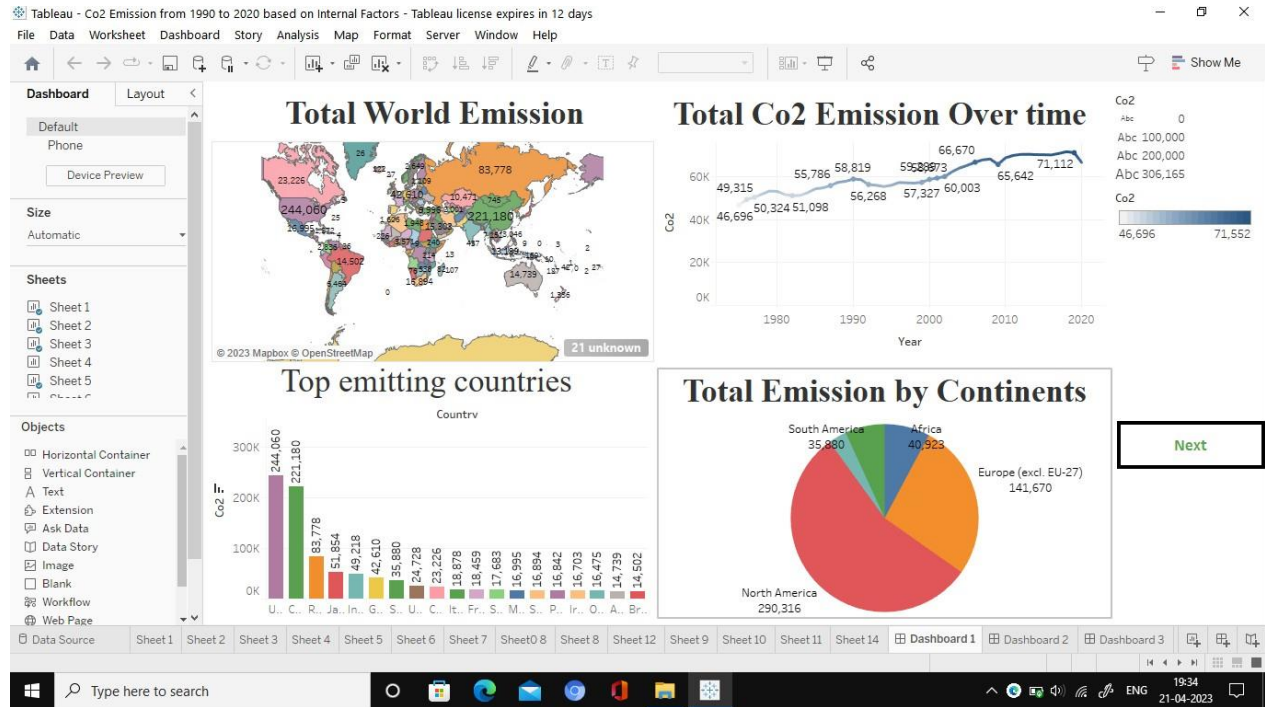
Tableau - Co2 Emission from 1990 to 2020 based on Internal Factors - Tableau license expires in 12 days

File Data Worksheet Dashboard Story Analysis Map Format Server Window Help

Show Me

Dashboard Layout

Default
Phone
Device Preview

Size
Automatic

Sheets
Sheet 1
Sheet 2
Sheet 3
Sheet 4
Sheet 5

Objects
Horizontal Container
Vertical Container
Text
Extension
Ask Data
Data Story
Image
Blank
Workflow
Web Page

Total World Emission

23,226
244,060
83,778
221,180
16,995
14,502
14,739
42,610

© 2023 Mapbox © OpenStreetMap
21 unknown

Total Co2 Emission Over time

60K
40K
20K
0K
Co2
49,315
46,696
50,324
51,098
55,786
58,819
56,268
57,327
60,003
66,670
65,642
71,112
1980 1990 2000 2010 2020
Year

Co2
Abc 0
Abc 100,000
Abc 200,000
Abc 306,165
Co2
46,696 71,552

Top emitting countries
Country
300K
200K
100K
0K
Co2
244,060
221,180
83,778
51,854
49,218
42,610
35,880
24,728
23,226
18,878
18,459
17,683
16,995
16,894
16,842
16,703
16,475
14,739
14,502
U.. C.. R.. Ja.. In.. G.. S.. U.. C.. It.. Fr.. S.. M.. S.. P.. Ir.. O.. A.. Br..

Total Emission by Continents
South America
35,880
Africa
40,923
Europe (excl. EU-27)
141,670
North America
290,316

Next

Data Source | Sheet 1 | Sheet 2 | Sheet 3 | Sheet 4 | Sheet 5 | Sheet 6 | Sheet 7 | Sheet0 8 | Sheet 8 | Sheet 12 | Sheet 9 | Sheet 10 | Sheet 11 | Sheet 14 | Dashboard 1 | Dashboard 2 | Dashboard 3

Type here to search
ENG
19:34
21-04-2023